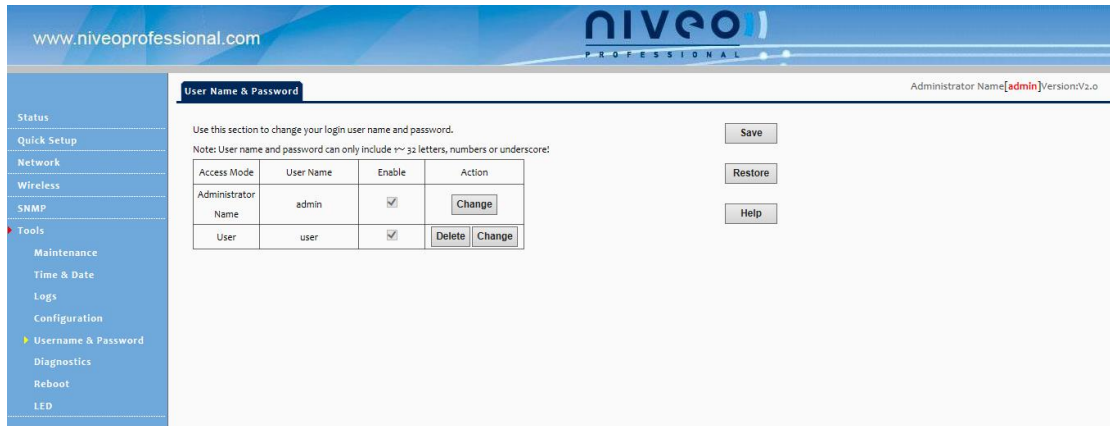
www.niveoprofessional.com

niveo

PROFESSIONAL

Status
Quick Setup
Network
Wireless
SNMP
Tools
Maintenance
Time & Date
Logs
Configuration
Username & Password
Diagnostics
Reboot
LED

User Name & Password

Administrator Name[admin]Version:V2.0

Use this section to change your login user name and password.

Note: User name and password can only include 1~ 32 letters, numbers or underscore!

| Access Mode | User Name | Enable | Action |
|---|---|---|---|
| Administrator Name | admin | ✓ | Change |
| User | user | ✓ | Delete Change |

Save

Restore

Help